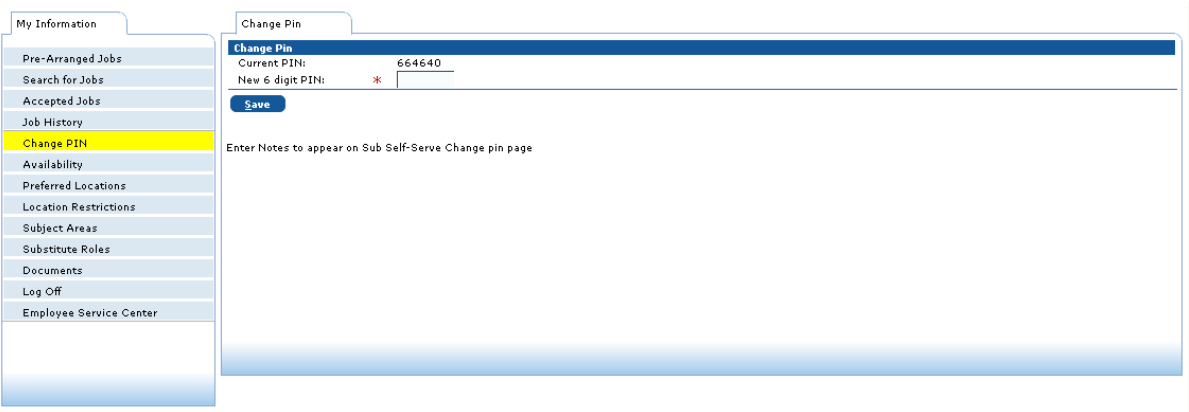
My Information

Pre-Arranged Jobs
Search for Jobs
Accepted Jobs
Job History
Change PIN
Availability
Preferred Locations
Location Restrictions
Subject Areas
Substitute Roles
Documents
Log Off
Employee Service Center

Change Pin

Change Pin
Current PIN: 664640
New 6 digit PIN: *

Save

Enter Notes to appear on Sub Self-Serve Change pin page